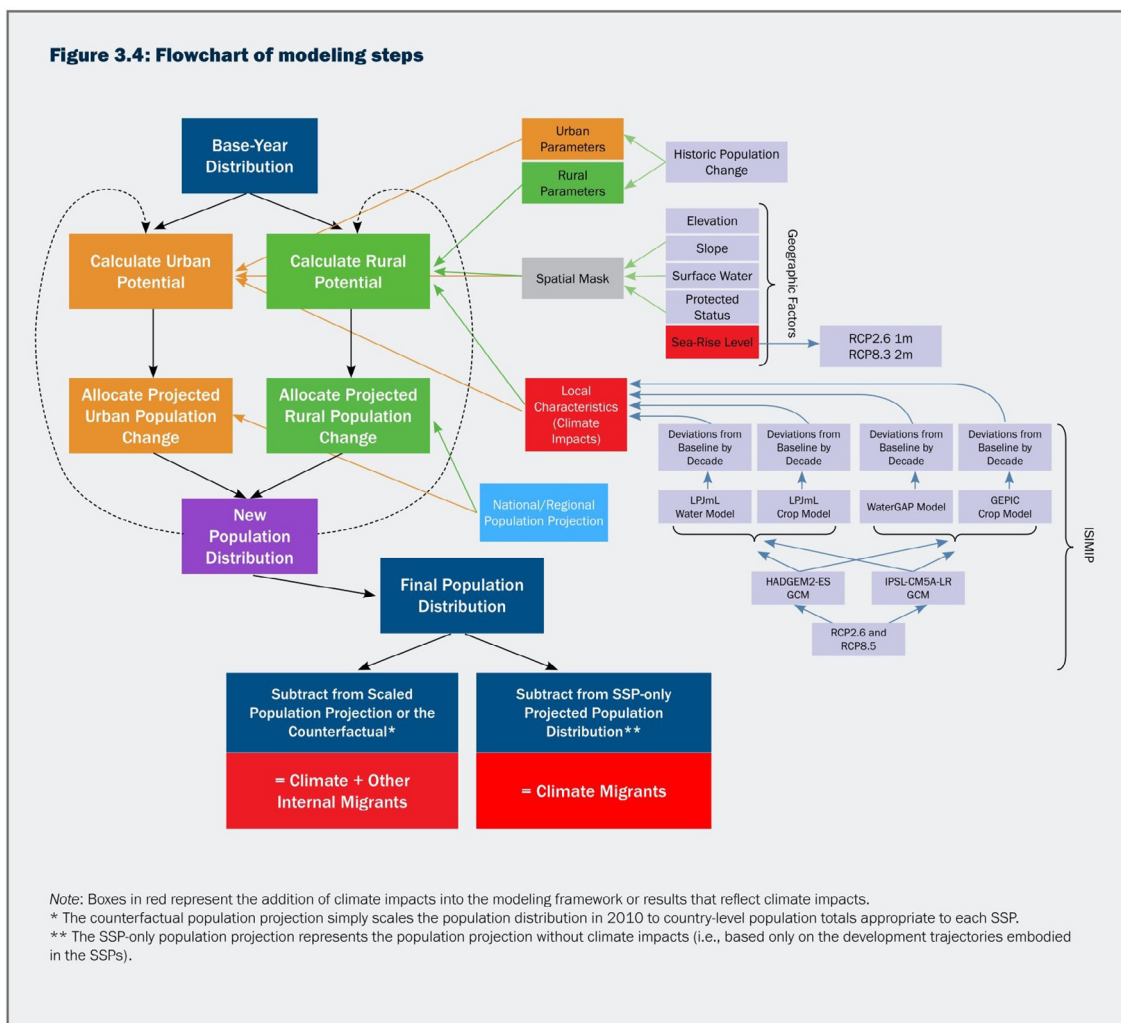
Figure 3.4: Flowchart of modeling steps

Base-Year Distribution

Calculate Urban Potential

Calculate Rural Potential

Allocate Projected Urban Population Change

Allocate Projected Rural Population Change

New Population Distribution

Urban Parameters

Rural Parameters

Historic Population Change

Elevation

Slope

Spatial Mask

Surface Water

Protected Status

Sea-Rise Level

Geographic Factors

RCP2.6 1m
RCP8.3 2m

Local Characteristics (Climate Impacts)

Deviations from Baseline by Decade

Deviations from Baseline by Decade

Deviations from Baseline by Decade

Deviations from Baseline by Decade

LPJmL Water Model

LPJmL Crop Model

WaterGAP Model

GEPIC Crop Model

National/Regional Population Projection

HADGEM2-ES GCM

IPSL-CM5A-LR GCM

RCP2.6 and RCP8.5

ISIMIP

Final Population Distribution

Subtract from Scaled Population Projection or the Counterfactual*

Subtract from SSP-only Projected Population Distribution**

= Climate + Other Internal Migrants

= Climate Migrants

Note: Boxes in red represent the addition of climate impacts into the modeling framework or results that reflect climate impacts.
* The counterfactual population projection simply scales the population distribution in 2010 to country-level population totals appropriate to each SSP.
** The SSP-only population projection represents the population projection without climate impacts (i.e., based only on the development trajectories embodied in the SSPs).